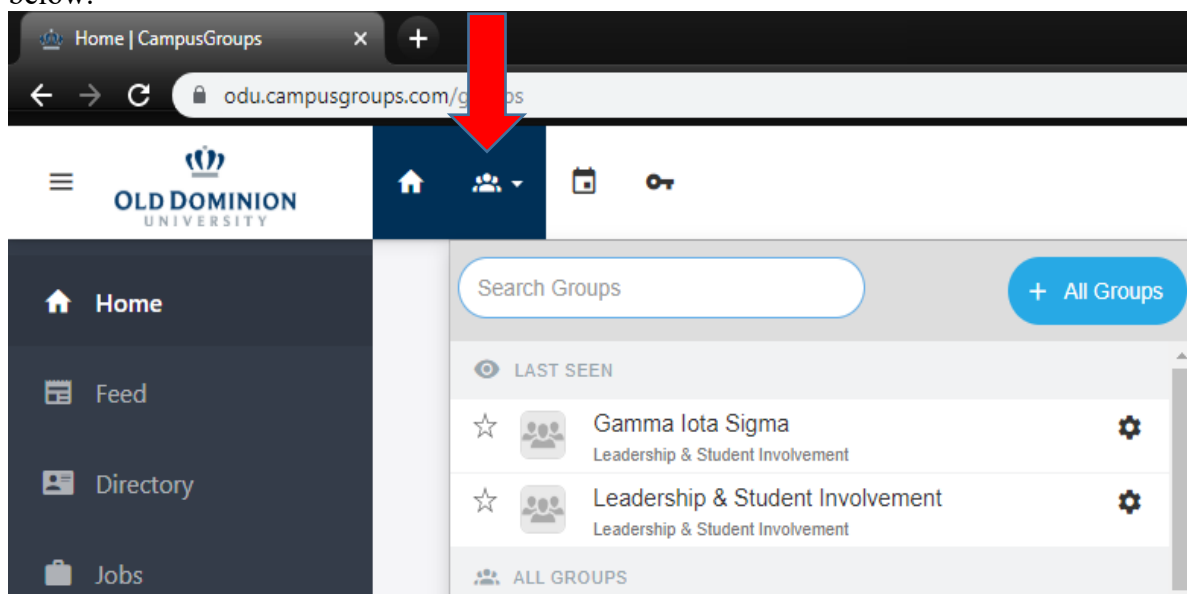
below:

Home | CampusGroups

odu.campusgroups.com/g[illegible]ps

OLD DOMINION UNIVERSITY

Home

Feed

Directory

Jobs

Search Groups

+ All Groups

LAST SEEN

Gamma Iota Sigma
Leadership & Student Involvement

Leadership & Student Involvement
Leadership & Student Involvement

ALL GROUPS